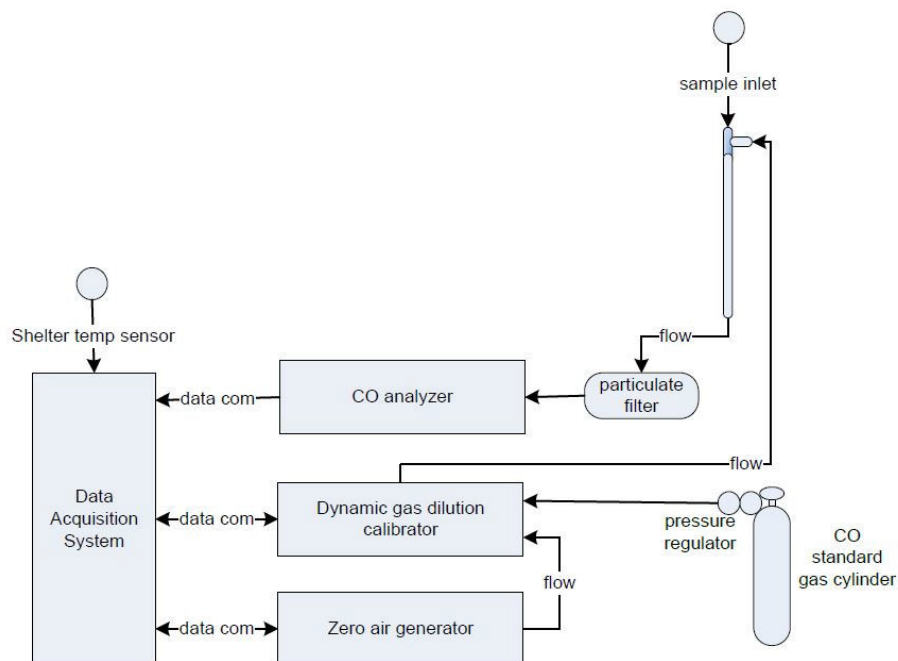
sample inlet

Shelter temp sensor

flow

Data Acquisition System

data com

CO analyzer

particulate filter

flow

data com

Dynamic gas dilution calibrator

pressure regulator

CO standard gas cylinder

flow

data com

Zero air generator